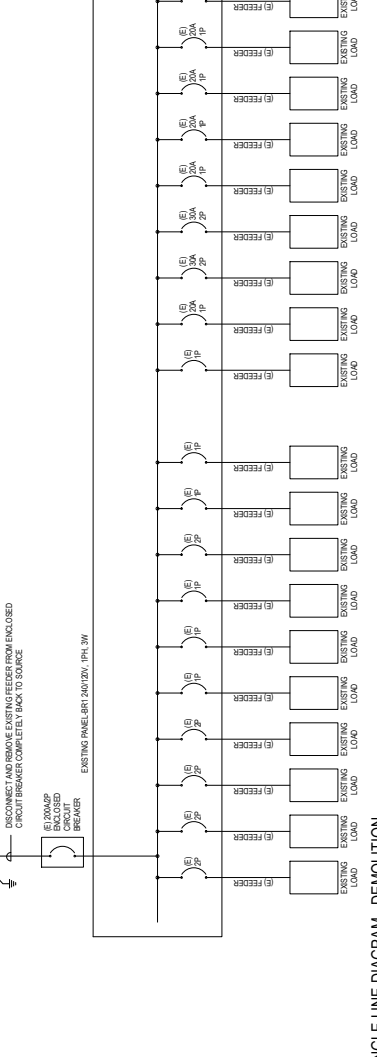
DISCONNECT AND REMOVE EXISTING FEEDER FROM ENCLOSED CIRCUIT BREAKER COMPLETELY BACK TO SOURCE

(E) 200A/2P ENCLOSED CIRCUIT BREAKER

EXISTING PANEL-BR1 240/120V, 1PH, 3W

(E) 2P
(E) FEEDER
EXISTING LOAD

(E) 2P
(E) FEEDER
EXISTING LOAD

(E) 2P
(E) FEEDER
EXISTING LOAD

(E) 2P
(E) FEEDER
EXISTING LOAD

(E) 1P
(E) FEEDER
EXISTING LOAD

(E) 1P
(E) FEEDER
EXISTING LOAD

(E) 1P
(E) FEEDER
EXISTING LOAD

(E) 2P
(E) FEEDER
EXISTING LOAD

(E) 1P
(E) FEEDER
EXISTING LOAD

(E) 1P
(E) FEEDER
EXISTING LOAD

(E) 1P
(E) FEEDER
EXISTING LOAD

(E) 20A 1P
(E) FEEDER
EXISTING LOAD

(E) 30A 2P
(E) FEEDER
EXISTING LOAD

(E) 30A 2P
(E) FEEDER
EXISTING LOAD

(E) 20A 1P
(E) FEEDER
EXISTING LOAD

(E) 20A 1P
(E) FEEDER
EXISTING LOAD

(E) 20A 1P
(E) FEEDER
EXISTING LOAD

(E) FEEDER
EXISTING LOAD

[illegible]GLE LINE DIAGRAM - DEMOLITION